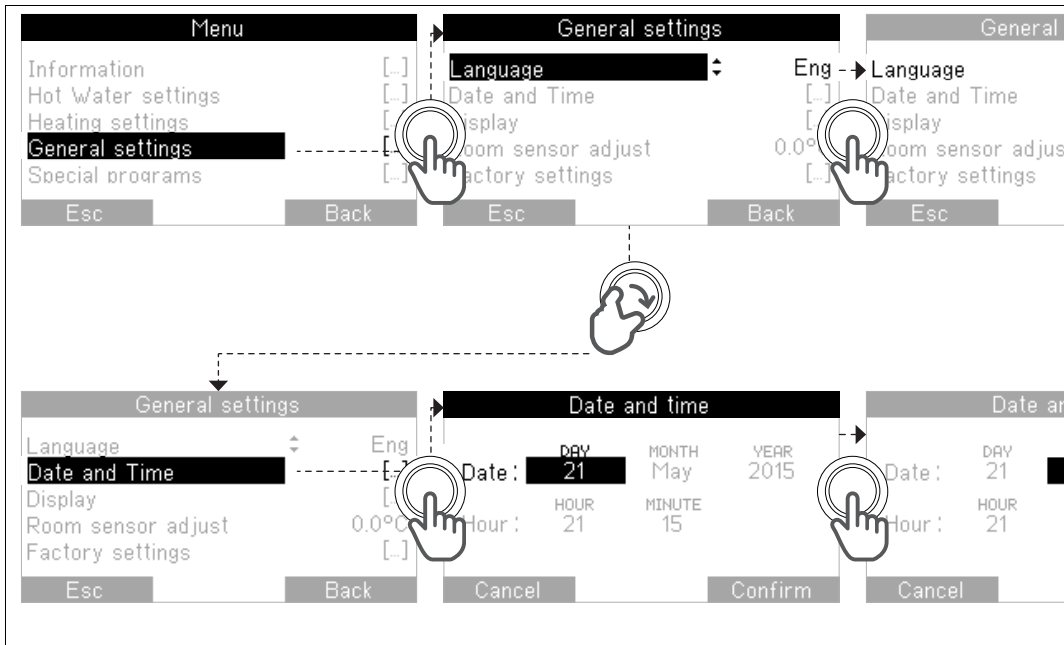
Menu
Information [...]
Hot Water settings [...]
Heating settings [
General settings [
Special programs [...]
Esc Back

General settings
Language Eng
Date and Time [...]
isplay [
oom sensor adjust 0.0°
actory settings [...]
Esc Back

General
Language
Date and Time
isplay
oom sensor adjus
actory settings
Esc

General settings
Language Eng
Date and Time [
Display [
Room sensor adjust 0.0°C
Factory settings [...]
Esc Back

Date and time
Date : DAY 21 MONTH May YEAR 2015
Hour : HOUR 21 MINUTE 15
Cancel Confirm

Date ar
Date : DAY 21
Hour : HOUR 21
Cancel